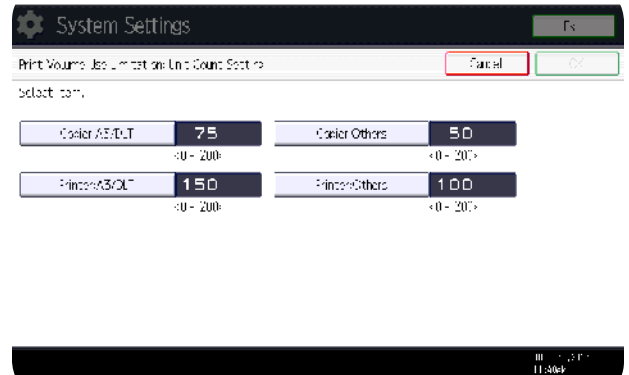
System Settings

Exit

Print Volume Use Limitation: Unit Count Setting

Cancel

OK

Select item.

Copier:A3/DLT

75

<0 - 200>

Copier:Others

50

<0 - 200>

Printer:A3/DLT

150

<0 - 200>

Printer:Others

100

<0 - 200>

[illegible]
11:40AM